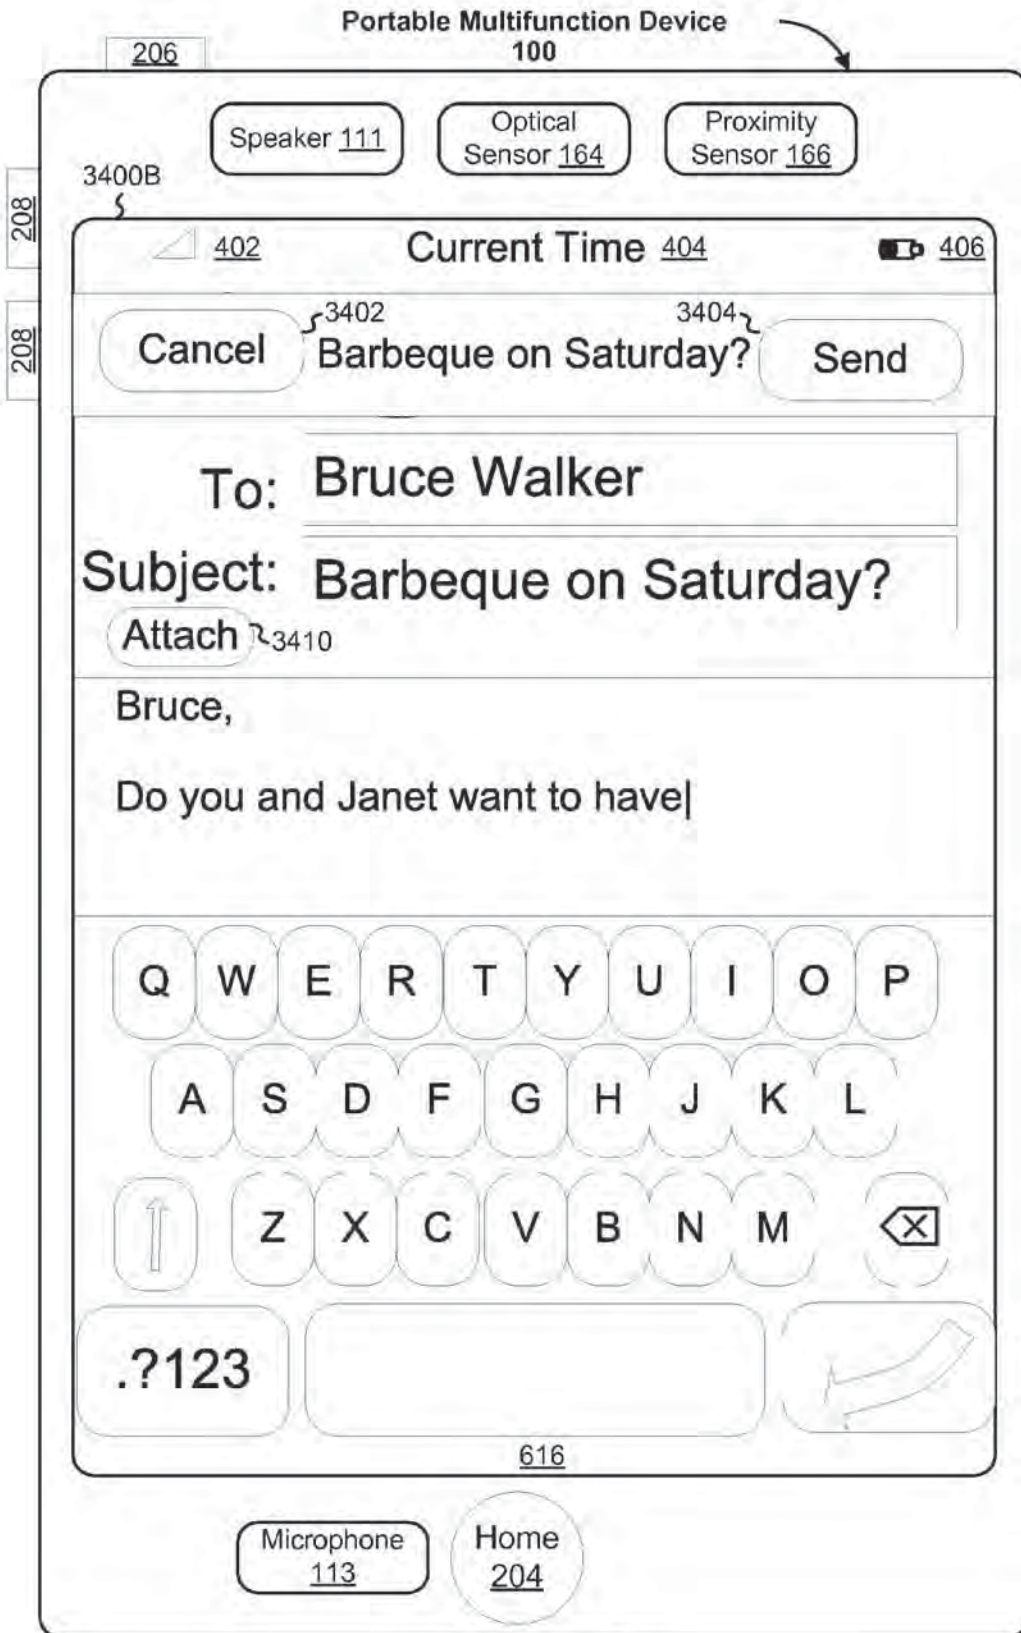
Portable Multifunction Device
100

206

Speaker 111

Optical Sensor 164

Proximity Sensor 166

3400B

208

208

402

Current Time 404

406

Cancel

3402

Barbeque on Saturday?

3404

Send

To: Bruce Walker

Subject: Barbeque on Saturday?

Attach

3410

Bruce,

Do you and Janet want to have|

Q W E R T Y U I O P

A S D F G H J K L

Z X C V B N M

.?123

616

Microphone 113

Home 204